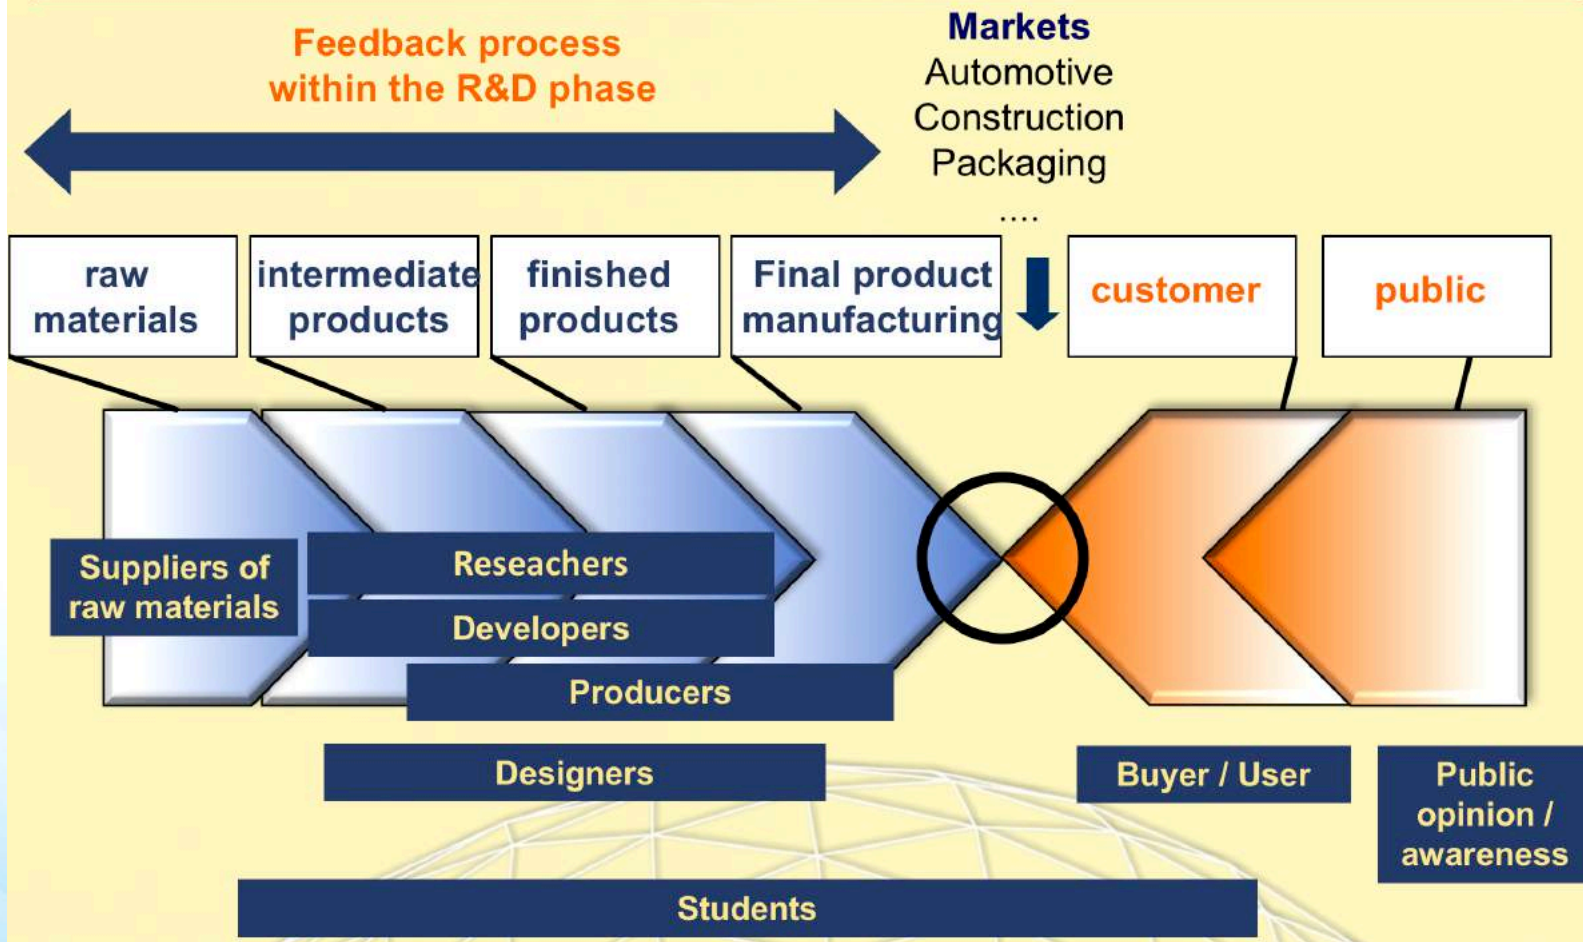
Feedback process within the R&D phase

Markets
Automotive
Construction
Packaging
....

raw materials

intermediate products

finished products

Final product manufacturing

customer

public

Suppliers of raw materials

Reseachers

Developers

Producers

Designers

Buyer / User

Public opinion / awareness

Students